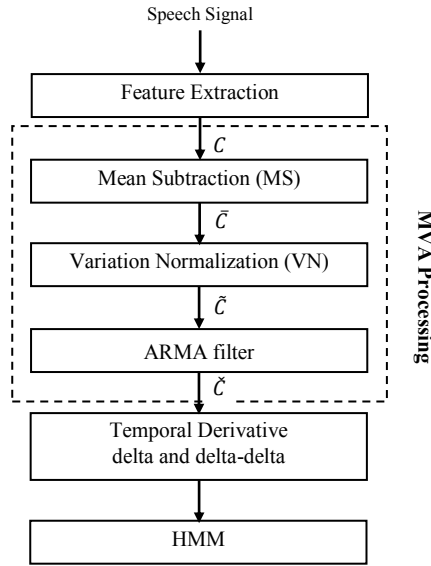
Speech Signal

Feature Extraction

$C$

Mean Subtraction (MS)

$\bar{C}$

Variation Normalization (VN)

$\tilde{C}$

ARMA filter

$\check{C}$

Temporal Derivative delta and delta-delta

HMM

MVA Processing